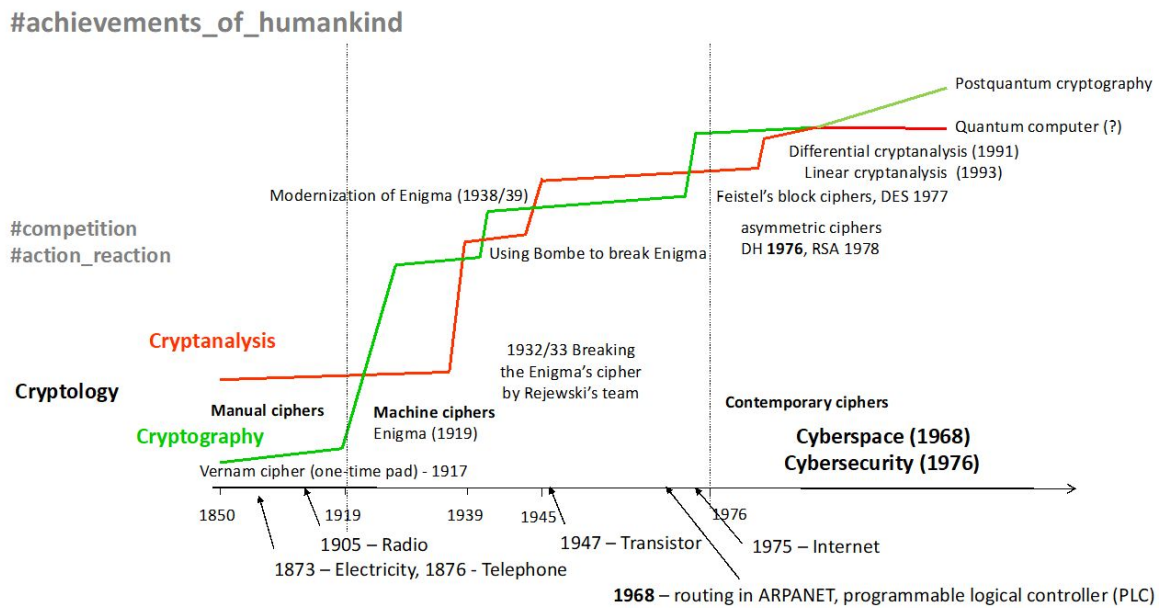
#achievements_of_humankind

Postquantum cryptography

Quantum computer (?)

Differential cryptanalysis (1991)

Linear cryptanalysis (1993)

Modernization of Enigma (1938/39)

Feistel's block ciphers, DES 1977

#competition

#action_reaction

asymmetric ciphers

DH **1976**, RSA 1978

Using Bombe to break Enigma

Cryptanalysis

1932/33 Breaking the Enigma's cipher by Rejewski's team

Cryptology

Manual ciphers

Machine ciphers

Enigma (1919)

Contemporary ciphers

Cryptography

Cyberspace (1968)

Cybersecurity (1976)

Vernam cipher (one-time pad) - 1917

1850

1919

1939

1945

1976

1905 – Radio

1873 – Electricity, 1876 - Telephone

1947 – Transistor

1975 – Internet

**1968** – routing in ARPANET, programmable logical controller (PLC)